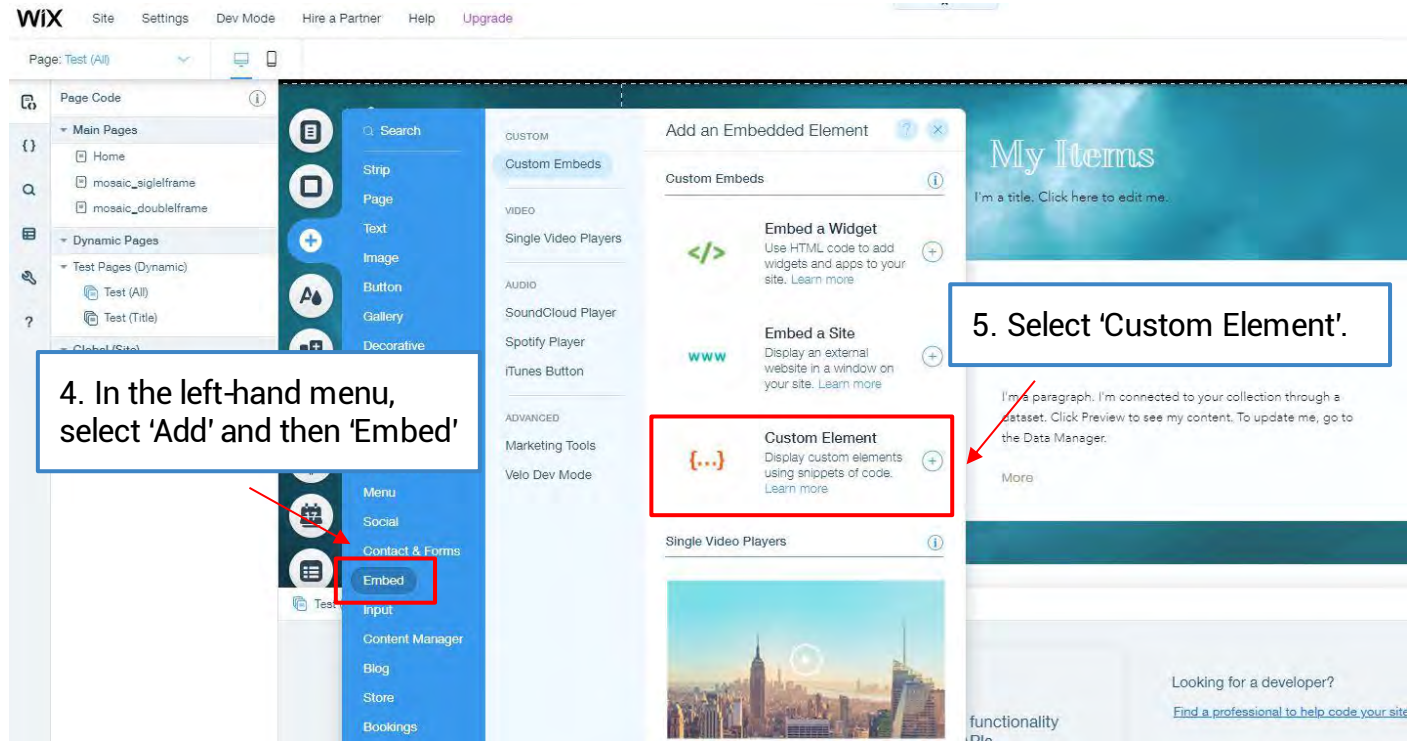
WiX Site Settings Dev Mode Hire a Partner Help Upgrade

Page: Test (All)

Page Code

Main Pages
Home
mosaic_siglelframe
mosaic_doublelframe
Dynamic Pages
Test Pages (Dynamic)
Test (All)
Test (Title)
Global (Site)

Search
Strip
Page
Text
Image
Button
Gallery
Decorative
Menu
Social
Contact & Forms
Embed
Input
Content Manager
Blog
Store
Bookings

CUSTOM
Custom Embeds
VIDEO
Single Video Players
AUDIO
SoundCloud Player
Spotify Player
iTunes Button
ADVANCED
Marketing Tools
Velo Dev Mode

Add an Embedded Element

Custom Embeds

Embed a Widget
Use HTML code to add widgets and apps to your site. Learn more

Embed a Site
Display an external website in a window on your site. Learn more

Custom Element
Display custom elements using snippets of code. Learn more

Single Video Players

My Items
I'm a title. Click here to edit me.

I'm a paragraph. I'm connected to your collection through a dataset. Click Preview to see my content. To update me, go to the Data Manager.

More

4. In the left-hand menu, select ‘Add’ and then ‘Embed’

5. Select ‘Custom Element’.

Test

functionality

Looking for a developer?
Find a professional to help code your site